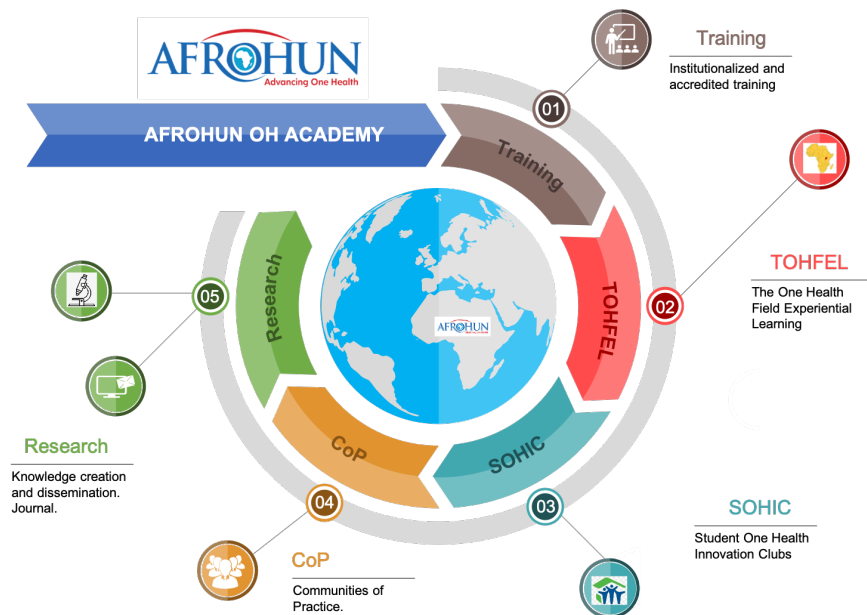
AFROHUN
Advancing One Health

AFROHUN OH ACADEMY

Training
Institutionalized and accredited training

01
Training

TOHFEL
The One Health Field Experiential Learning

02
TOHFEL

AFROHUN

SOHIC
Student One Health Innovation Clubs

03
SOHIC

04
CoP

CoP
Communities of Practice.

05
Research

Research
Knowledge creation and dissemination. Journal.